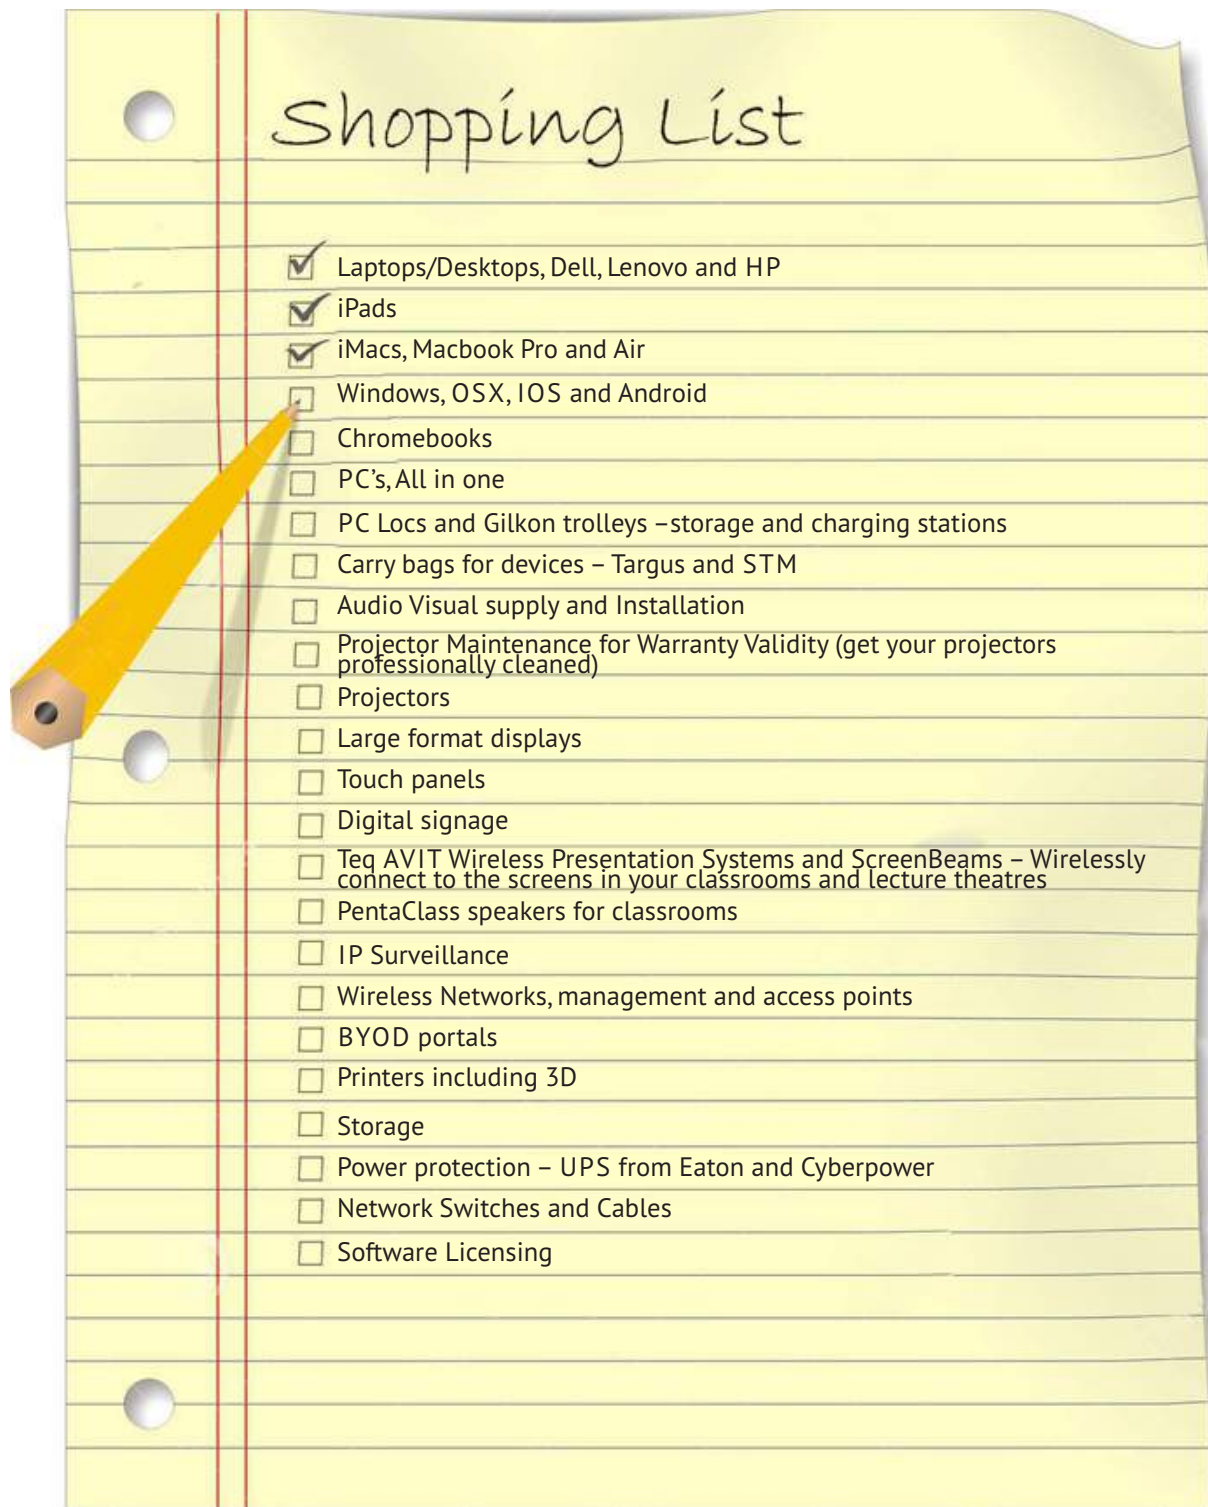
Shopping List

Laptops/Desktops, Dell, Lenovo and HP
iPads
iMacs, Macbook Pro and Air
Windows, OSX, IOS and Android
Chromebooks
PC's, All in one
PC Locs and Gilkon trolleys –storage and charging stations
Carry bags for devices – Targus and STM
Audio Visual supply and Installation
Projector Maintenance for Warranty Validity (get your projectors professionally cleaned)
Projectors
Large format displays
Touch panels
Digital signage
Teq AVIT Wireless Presentation Systems and ScreenBeams – Wirelessly connect to the screens in your classrooms and lecture theatres
PentaClass speakers for classrooms
IP Surveillance
Wireless Networks, management and access points
BYOD portals
Printers including 3D
Storage
Power protection – UPS from Eaton and Cyberpower
Network Switches and Cables
Software Licensing